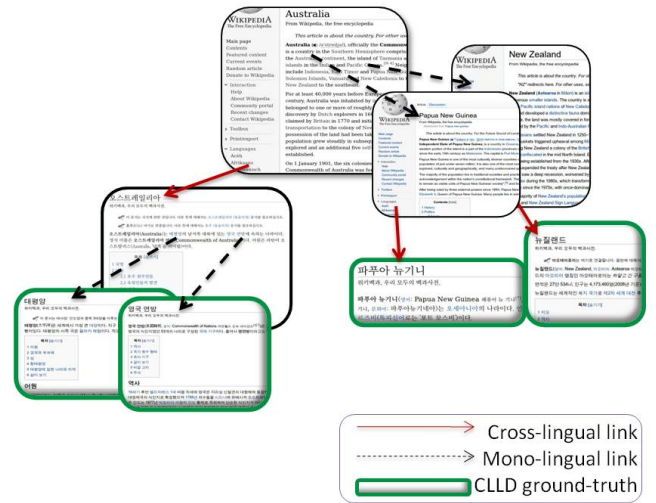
WIKIPEDIA
The Free Encyclopedia

Australia

From Wikipedia, the free encyclopedia

This article is about the country. For other uses, see

Australia is a country in the Southern Hemisphere comprising the mainland of the world's smallest continent, the island of Tasmania and numerous smaller islands in the Indian and Pacific Oceans. Neighbouring countries include Indonesia, East Timor and Papua New Guinea to the north, the Solomon Islands, Vanuatu and New Caledonia to the north-east, and New Zealand to the south-east.

For at least 40,000 years before European settlement in the late 18th century, Australia was inhabited by indigenous Australians, who belonged to one or more of roughly 250 language groups. After discovery by Dutch explorers in 1606, Australia's eastern half was claimed by Britain in 1770 and initially settled through penal transportation to the colony of New South Wales. As the population grew and new areas were explored, another five largely self-governing Crown Colonies were established.

On 1 January 1901, the six colonies federated, forming the Commonwealth of Australia has been maintained

Main page
Contents
Featured content
Current events
Random article
Donate to Wikipedia
Interaction
Help
About Wikipedia
Community portal
Recent changes
Contact Wikipedia
Toolbox
Print/export
Languages
Acèh
Afrikaans

New Zealand

From Wikipedia, the free encyclopedia

This article is about the country. For other uses, see

"NZ" redirects here. For other uses, see

New Zealand is an island country in the south-western Pacific Ocean comprising two main landmasses, the North Island and the South Island, and numerous smaller islands. The country is situated some 1,500 kilometres east of Australia across the Tasman Sea, and roughly 1,000 kilometres south of the Pacific island areas of New Caledonia, Fiji, and Tonga. Because of its remoteness, it was one of the last lands to be settled by humans. During its long isolation, New Zealand developed a distinctive biodiversity of animal, fungal and plant life; most notable are the large number of unique bird species. The country's varied topography and its sharp mountain peaks owe much to the tectonic uplift of land and volcanic eruptions. New Zealand's capital city is Wellington, while its most populous city is Auckland.

the Pacific and Indo-Australian

Article Discussion

Papua New Guinea

From Wikipedia, the free encyclopedia

This article is about the country. For the Fiction

Papua New Guinea
Independent State of Papua New Guinea

오스트레일리아
위키백과, 우리 모두의 백과사전.

오스트레일리아(Australia)는 Commonwealth of Australia

태평양
위키백과, 우리 모두의 백과사전.

어원

영국 연방
위키백과, 우리 모두의 백과사전.

영국 연방(英國聯邦, 영어: Commonwealth of Nations

역사

파푸아 뉴기니
위키백과, 우리 모두의 백과사전.

파푸아 뉴기니(영어: Papua New Guinea

뉴질랜드
위키백과, 우리 모두의 백과사전.

뉴질랜드(영어: New Zealand, 마오리어: Aotearoa

Cross-lingual link
Mono-lingual link
CLLD ground-truth